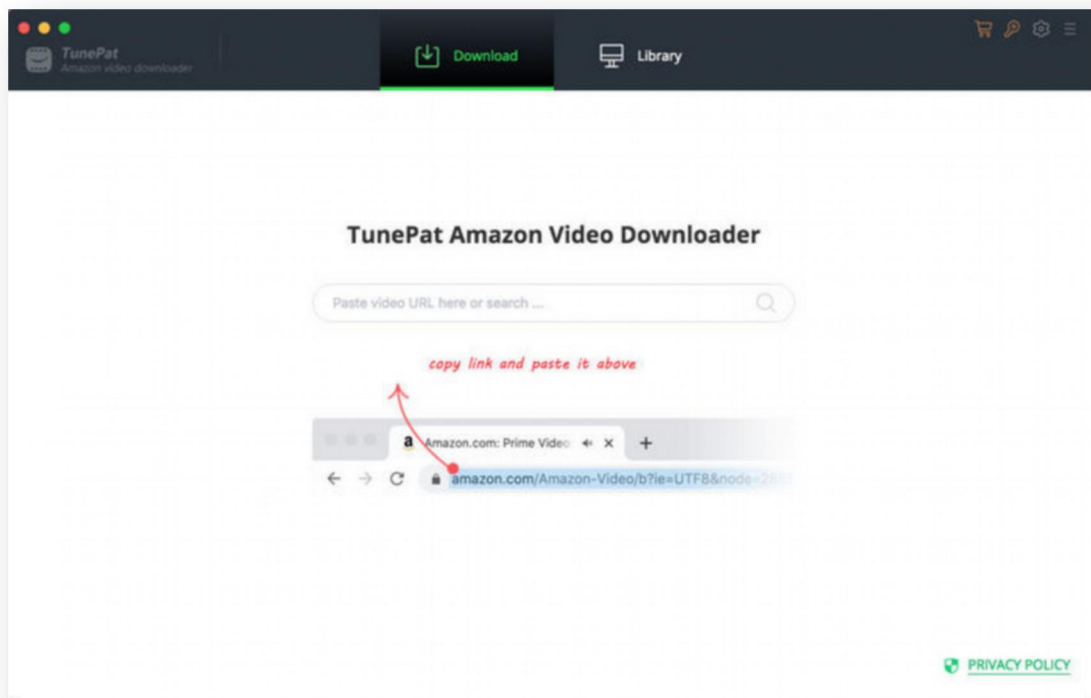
TunePat
Amazon video downloader

Download

Library

TunePat Amazon Video Downloader

Paste video URL here or search ...

copy link and paste it above

Amazon.com: Prime Video

amazon.com/Amazon-Video/b?ie=UTF8&node=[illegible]

PRIVACY POLICY